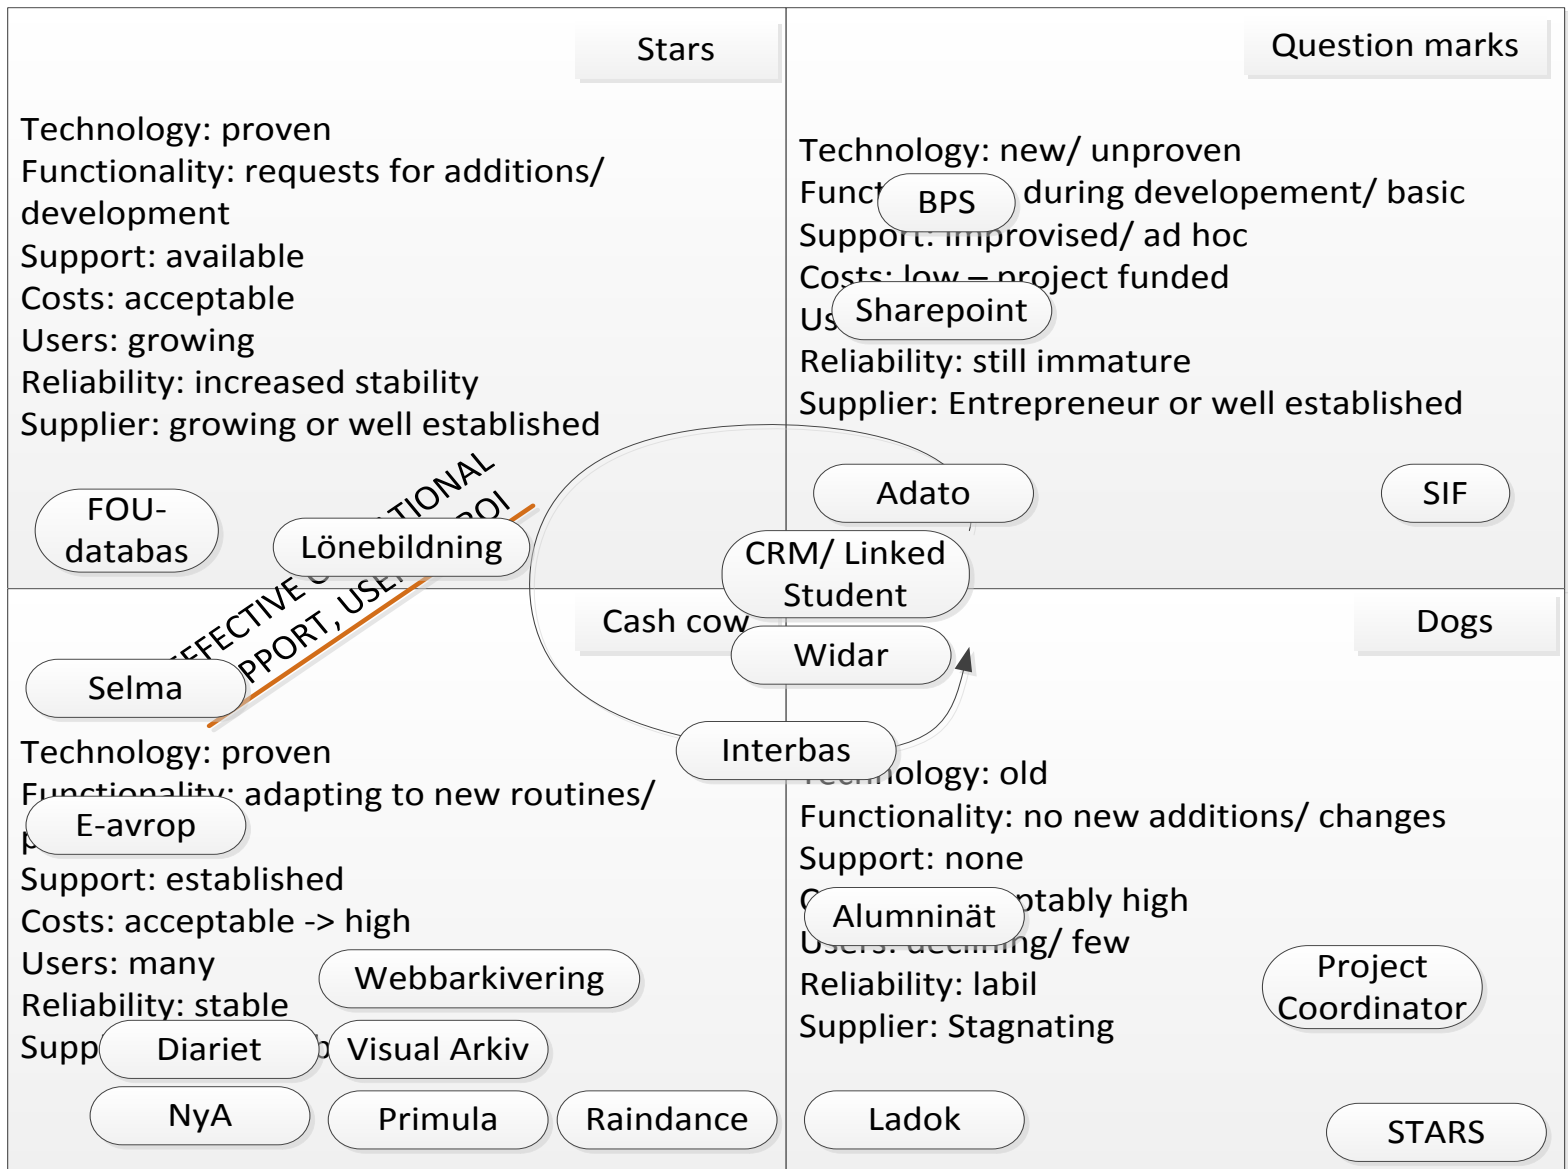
Stars

Technology: proven
Functionality: requests for additions/ development
Support: available
Costs: acceptable
Users: growing
Reliability: increased stability
Supplier: growing or well established

FOU-databas

Lönebildning

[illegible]FECTIVE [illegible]TIONAL
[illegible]PPORT, USE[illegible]OI

Question marks

Technology: new/ unproven
Funct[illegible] during developement/ basic
Support: improvised/ ad hoc
Costs: low – project funded
Us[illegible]
Reliability: still immature
Supplier: Entrepreneur or well established

BPS

Sharepoint

Adato

SIF

CRM/ Linked Student

Cash cow

Widar

Dogs

Selma

Technology: proven
Functionality: adapting to new routines/ p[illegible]
Support: established
Costs: acceptable -> high
Users: many
Reliability: stable
Supp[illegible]

E-avrop

Webbarkivering

Diariet

Visual Arkiv

NyA

Primula

Raindance

Interbas

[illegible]nology: old
Functionality: no new additions/ changes
Support: none
C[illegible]ptably high
Users: declining/ few
Reliability: labil
Supplier: Stagnating

Alumninät

Project Coordinator

Ladok

STARS